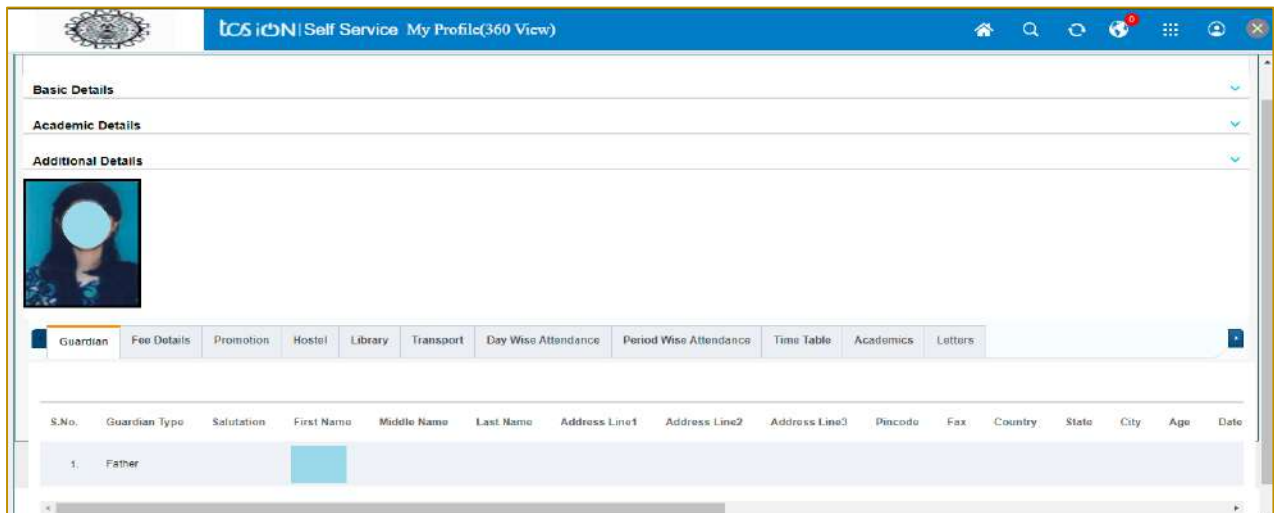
tcs iON | Self Service My Profile(360 View)

0

Basic Details

Academic Details

Additional Details

Guardian | Fee Details | Promotion | Hostel | Library | Transport | Day Wise Attendance | Period Wise Attendance | Time Table | Academics | Letters

| S.No. | Guardian Type | Salutation | First Name | Middle Name | Last Name | Address Line1 | Address Line2 | Address Line3 | Pincode | Fax | Country | State | City | Age | Date |
|---|---|---|---|---|---|---|---|---|---|---|---|---|---|---|---|
| 1. | Father | | | | | | | | | | | | | | |